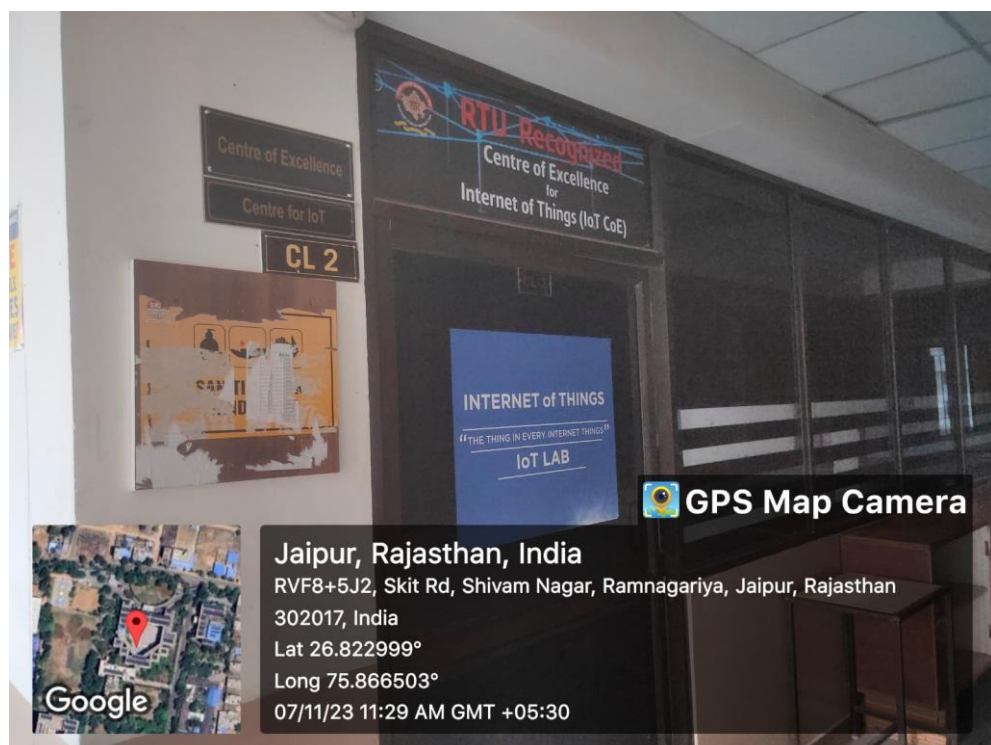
Centre of Excellence

Centre for IoT

CL 2

RTU Recognized
Centre of Excellence
for
Internet of Things (IoT CoE)

SAN TI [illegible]

INTERNET of THINGS
"THE THING IN EVERY INTERNET THINGS"
IoT LAB

GPS Map Camera

Jaipur, Rajasthan, India
RVF8+5J2, Skit Rd, Shivam Nagar, Ramnagariya, Jaipur, Rajasthan 302017, India
Lat 26.822999°
Long 75.866503°
07/11/23 11:29 AM GMT +05:30

Google